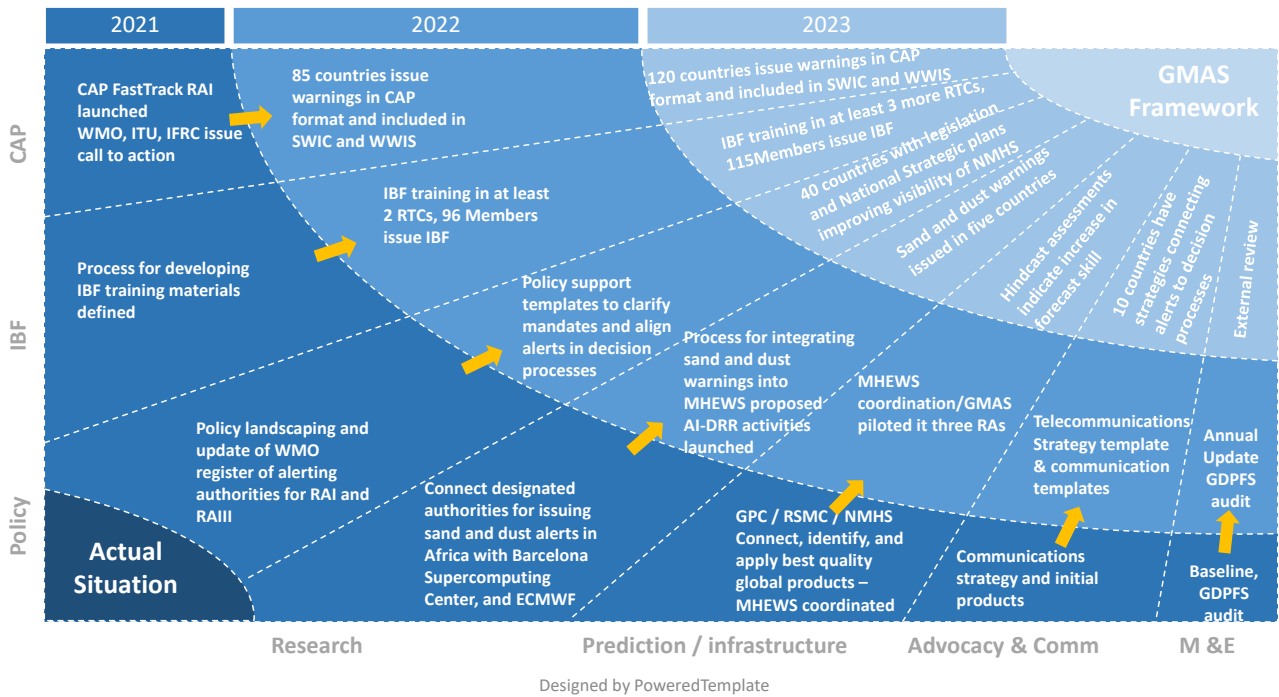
2021

2022

2023

CAP

IBF

Policy

CAP FastTrack RAI launched WMO, ITU, IFRC issue call to action

85 countries issue warnings in CAP format and included in SWIC and WWIS

120 countries issue warnings in CAP format and included in SWIC and WWIS

GMAS Framework

IBF training in at least 3 more RTCs, 115Members issue IBF

40 countries with legislation and National Strategic plans improving visibility of NMHS

Sand and dust warnings issued in five countries

Hindcast assessments indicate increase in forecast skill

10 countries have strategies connecting alerts to decision processes

External review

IBF training in at least 2 RTCs, 96 Members issue IBF

Process for developing IBF training materials defined

Policy support templates to clarify mandates and align alerts in decision processes

Process for integrating sand and dust warnings into MHEWS proposed AI-DRR activities launched

MHEWS coordination/GMAS piloted it three RAs

Telecommunications Strategy template & communication templates

Annual Update GDPFS audit

Policy landscaping and update of WMO register of alerting authorities for RAI and RAIII

Connect designated authorities for issuing sand and dust alerts in Africa with Barcelona Supercomputing Center, and ECMWF

GPC / RSMC / NMHS Connect, identify, and apply best quality global products – MHEWS coordinated

Communications strategy and initial products

Baseline, GDPFS audit

Actual Situation

Research

Prediction / infrastructure

Advocacy & Comm

M &E

Designed by PoweredTemplate